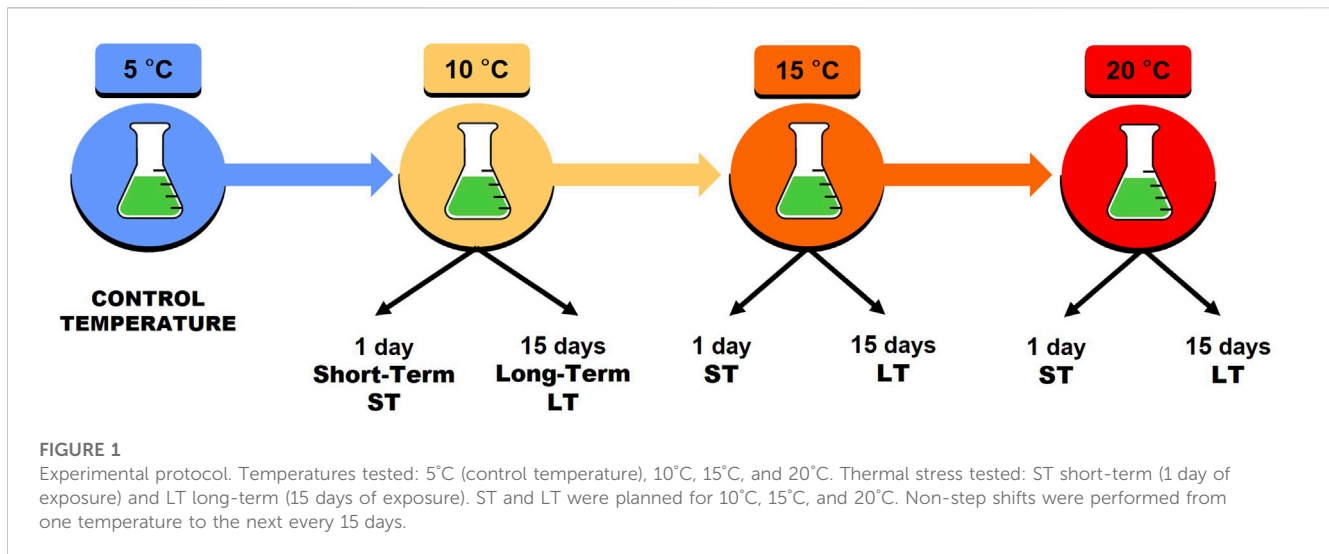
5 °C

10 °C

15 °C

20 °C

CONTROL TEMPERATURE

1 day
Short-Term
ST

15 days
Long-Term
LT

1 day
ST

15 days
LT

1 day
ST

15 days
LT

FIGURE 1
Experimental protocol. Temperatures tested: 5°C (control temperature), 10°C, 15°C, and 20°C. Thermal stress tested: ST short-term (1 day of exposure) and LT long-term (15 days of exposure). ST and LT were planned for 10°C, 15°C, and 20°C. Non-step shifts were performed from one temperature to the next every 15 days.